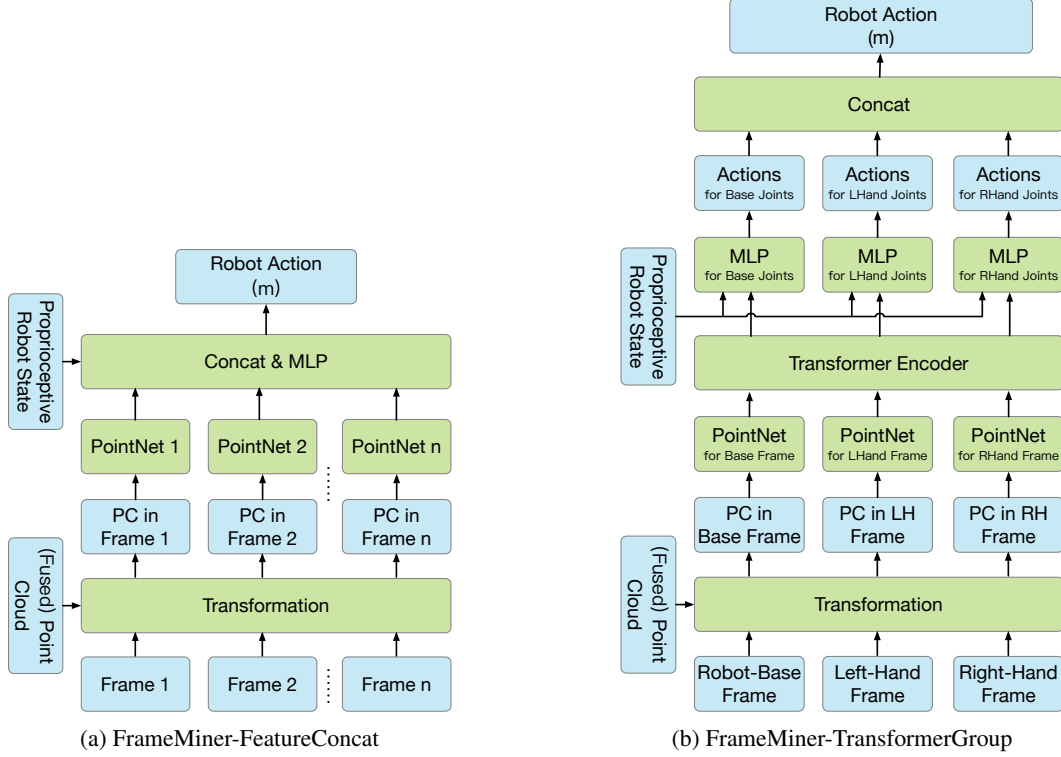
Robot Action
(m)

Proprioceptive Robot State

Concat & MLP

PointNet 1

PointNet 2

PointNet n

PC in Frame 1

PC in Frame 2

PC in Frame n

(Fused) Point Cloud

Transformation

Frame 1

Frame 2

Frame n

(a) FrameMiner-FeatureConcat

Robot Action
(m)

Concat

Actions
for Base Joints

Actions
for LHand Joints

Actions
for RHand Joints

Proprioceptive Robot State

MLP
for Base Joints

MLP
for LHand Joints

MLP
for RHand Joints

Transformer Encoder

PointNet
for Base Frame

PointNet
for LHand Frame

PointNet
for RHand Frame

PC in Base Frame

PC in LH Frame

PC in RH Frame

(Fused) Point Cloud

Transformation

Robot-Base Frame

Left-Hand Frame

Right-Hand Frame

(b) FrameMiner-TransformerGroup